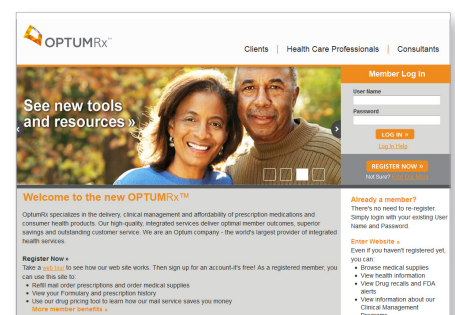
OPTUMRx™

Clients | Health Care Professionals | Consultants

See new tools and resources »

Member Log In

User Name

Password

LOG IN »

Log In Help

REGISTER NOW »

Not Sure? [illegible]

Welcome to the new OPTUMRx™

OptumRx specializes in the delivery, clinical management and affordability of prescription medications and consumer health products. Our high-quality, integrated services deliver optimal member outcomes, superior savings and outstanding customer service. We are an Optum company - the world's largest provider of integrated health services.

Register Now »

Take a web tour to see how our web site works. Then sign up for an account–it's free! As a registered member, you can use this site to:

- Refill mail order prescriptions and order medical supplies
- View your Formulary and prescription history
- Use our drug pricing tool to learn how our mail service saves you money

More member benefits »

Already a member?

There's no need to re-register. Simply login with your existing User Name and Password.

Enter Website »

Even if you haven't registered yet, you can:

- Browse medical supplies
- View health information
- View Drug recalls and FDA alerts
- View information about our Clinical Management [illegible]